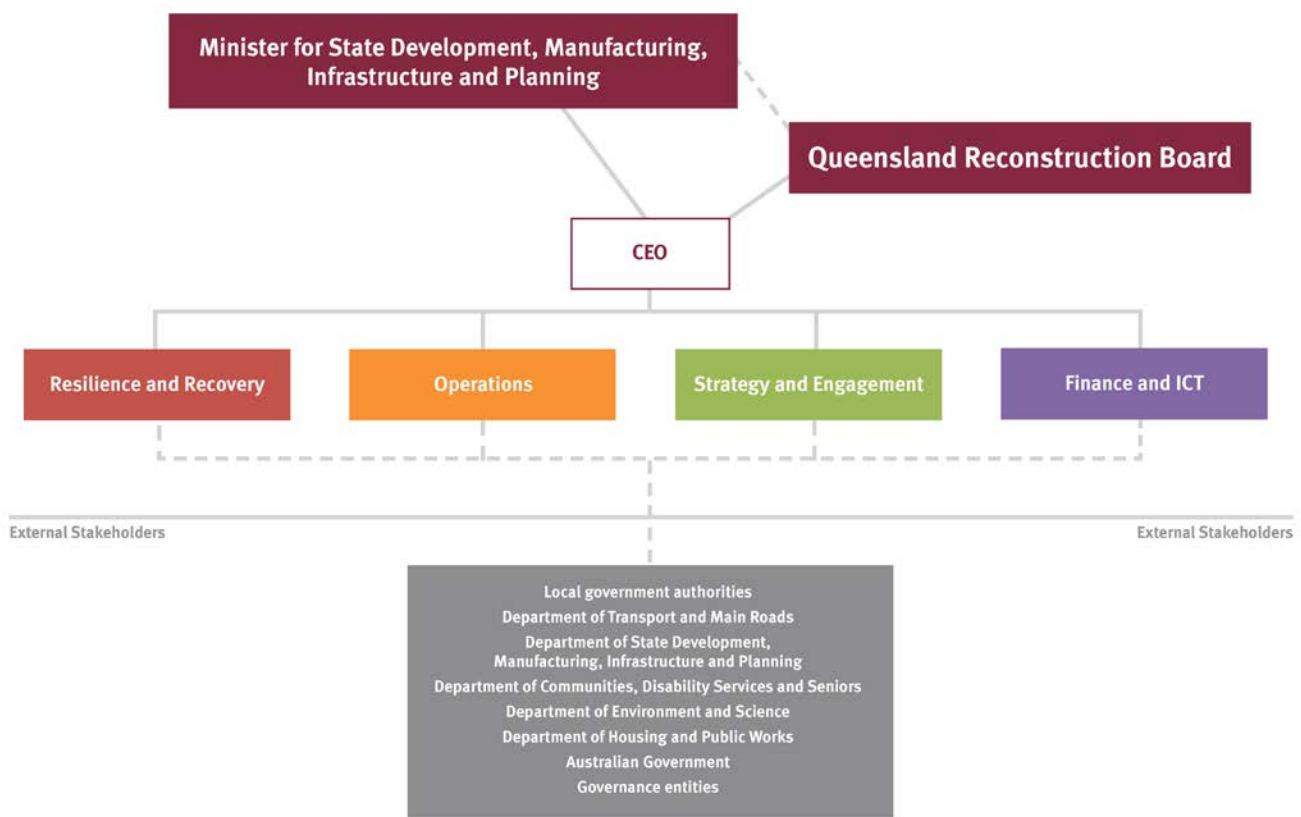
Minister for State Development, Manufacturing, Infrastructure and Planning

Queensland Reconstruction Board

CEO

Resilience and Recovery

Operations

Strategy and Engagement

Finance and ICT

External Stakeholders

External Stakeholders

Local government authorities
Department of Transport and Main Roads
Department of State Development, Manufacturing, Infrastructure and Planning
Department of Communities, Disability Services and Seniors
Department of Environment and Science
Department of Housing and Public Works
Australian Government
Governance entities